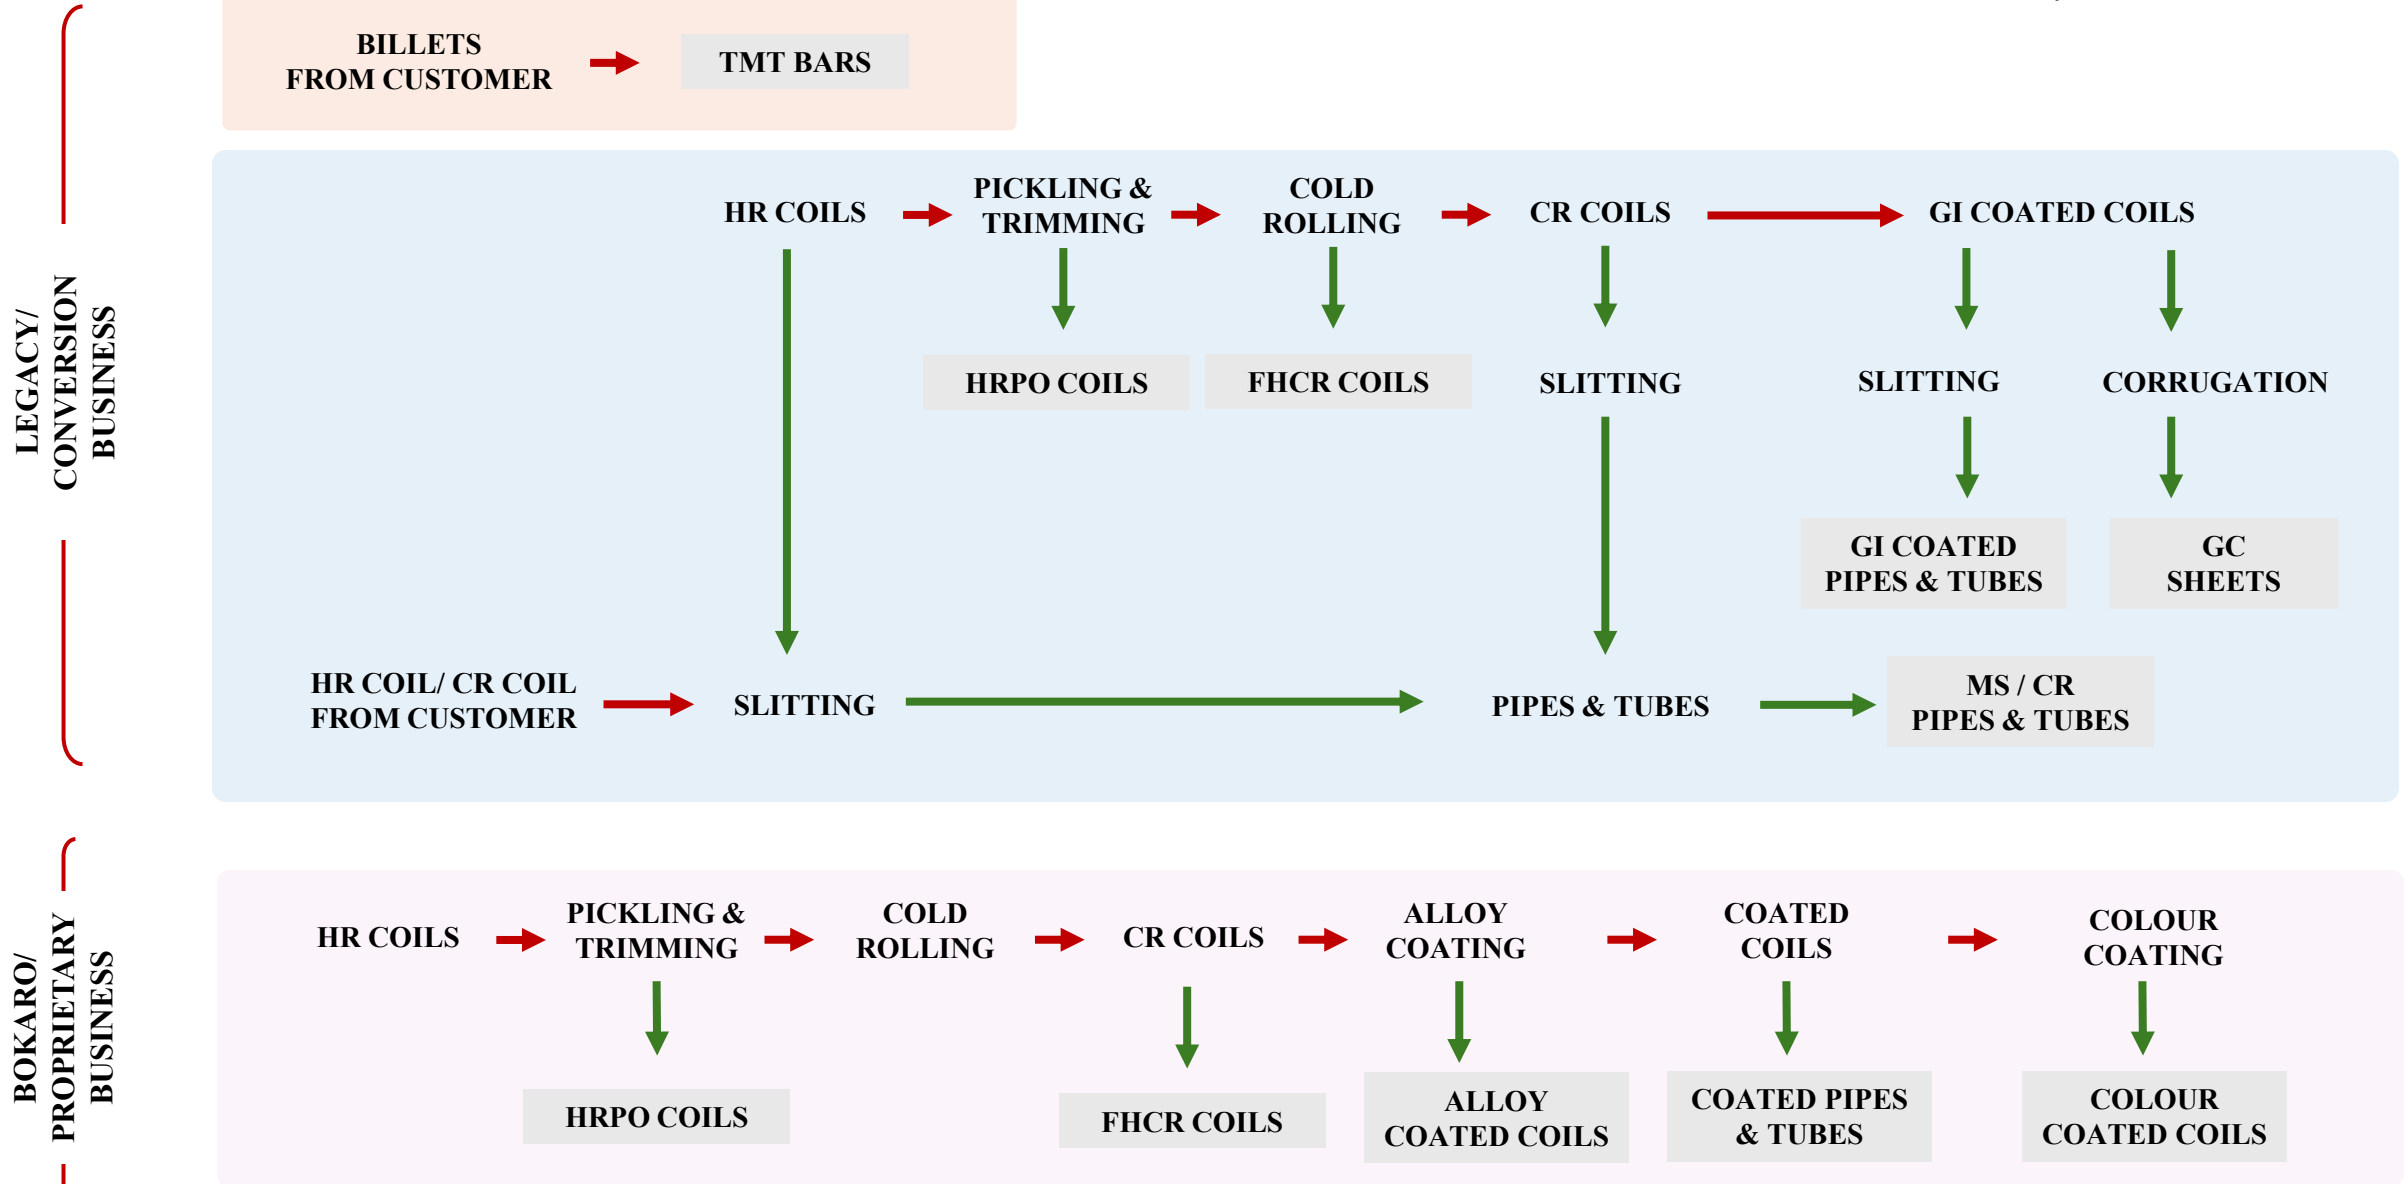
LEGACY/ CONVERSION BUSINESS

BILLETS FROM CUSTOMER

TMT BARS

HR COILS

PICKLING & TRIMMING

COLD ROLLING

CR COILS

GI COATED COILS

HRPO COILS

FHCR COILS

SLITTING

SLITTING

CORRUGATION

GI COATED PIPES & TUBES

GC SHEETS

HR COIL/ CR COIL FROM CUSTOMER

SLITTING

PIPES & TUBES

MS / CR PIPES & TUBES

BOKARO/ PROPRIETARY BUSINESS

HR COILS

PICKLING & TRIMMING

COLD ROLLING

CR COILS

ALLOY COATING

COATED COILS

COLOUR COATING

HRPO COILS

FHCR COILS

ALLOY COATED COILS

COATED PIPES & TUBES

COLOUR COATED COILS